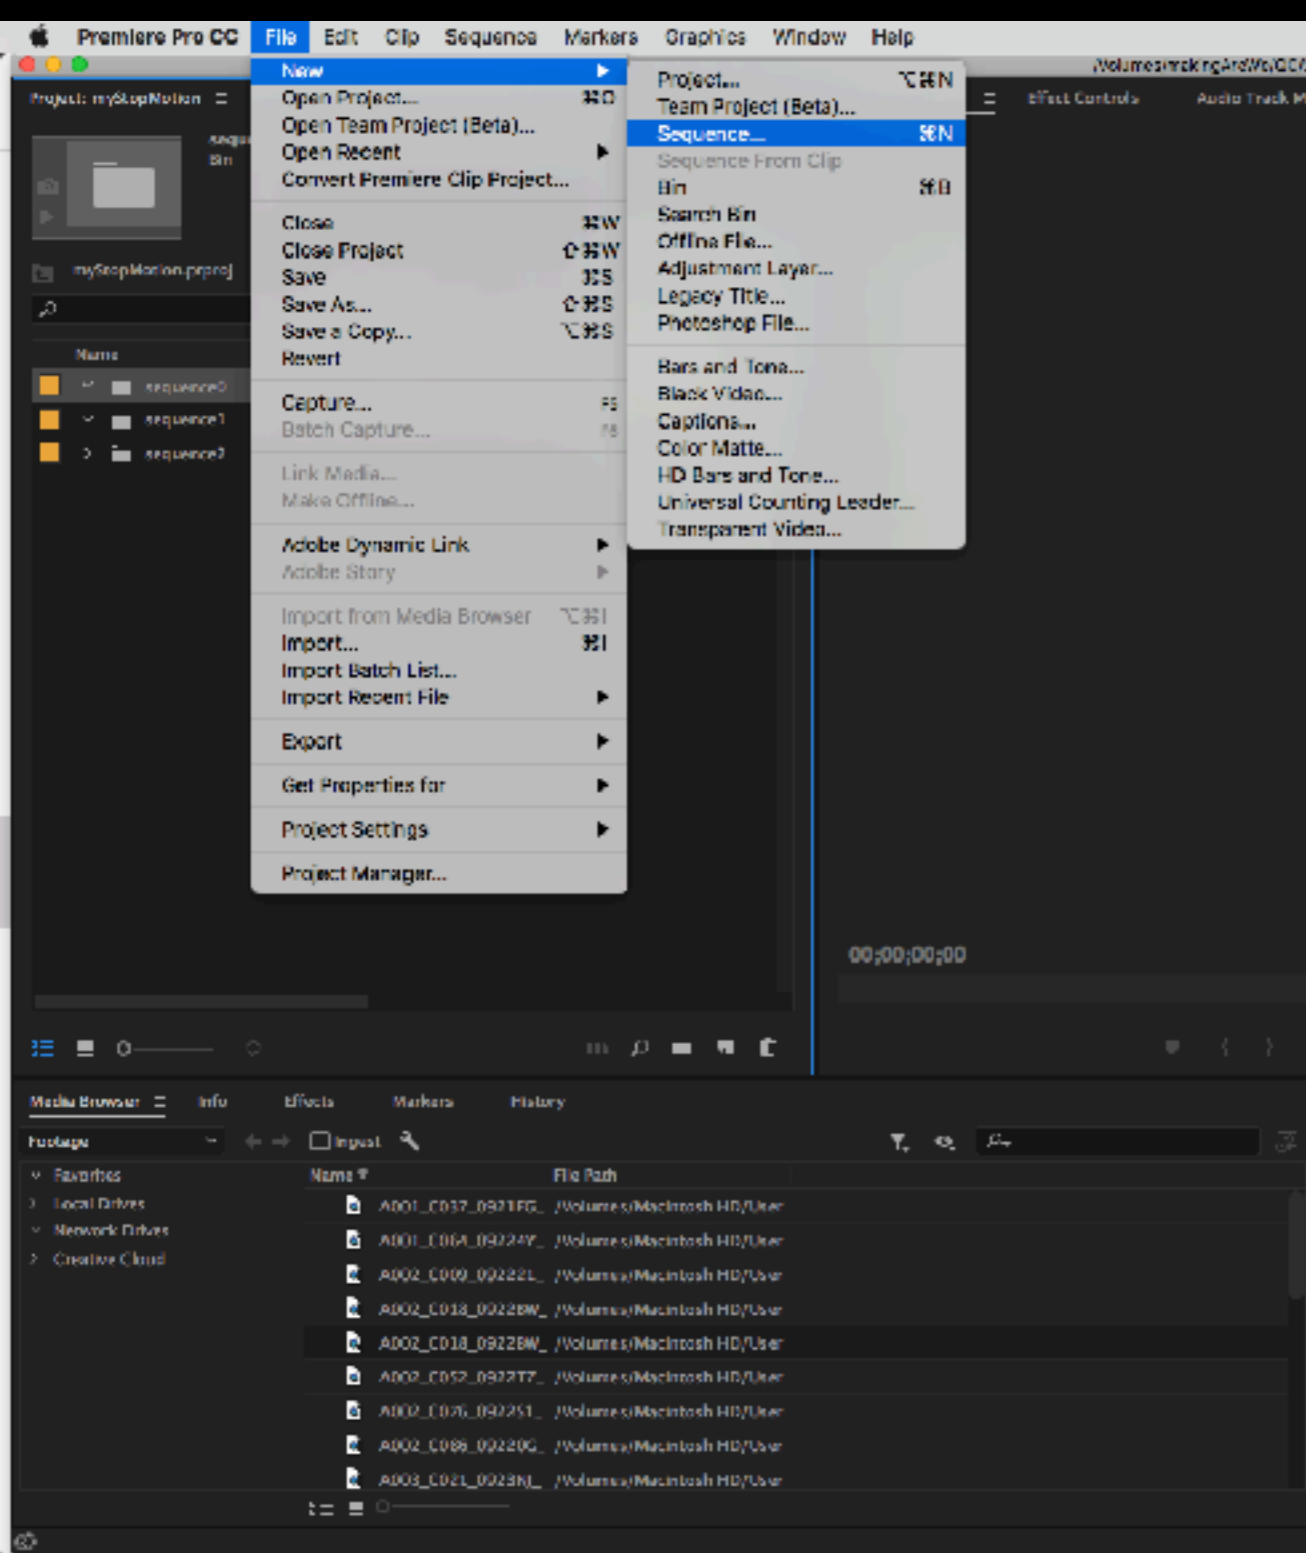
Premiere Pro CC File Edit Clip Sequence Markers Graphics Window Help

/Volumes/makingArtWo/QC/

Project: myStopMotion

myStopMotion.prproj

Name

sequence0

sequence1

sequence2

New ▶
Open Project... ⌘O
Open Team Project (Beta)...
Open Recent ▶
Convert Premiere Clip Project...

Close ⌘W
Close Project ⇧⌘W
Save ⌘S
Save As... ⇧⌘S
Save a Copy... ⌥⌘S
Revert

Capture... F5
Batch Capture... F6

Link Media...
Make Offline...

Adobe Dynamic Link ▶
Adobe Story ▶

Import from Media Browser ⌥⌘I
Import... ⌘I
Import Batch List...
Import Recent File ▶

Export ▶

Get Properties for ▶

Project Settings ▶

Project Manager...

Project... ⌥⌘N
Team Project (Beta)...
Sequence... ⌘N
Sequence From Clip
Bin ⌘B
Search Bin
Offline File...
Adjustment Layer...
Legacy Title...
Photoshop File...

Bars and Tone...
Black Video...
Captions...
Color Matte...
HD Bars and Tone...
Universal Counting Leader...
Transparent Video...

Effect Controls

Audio Track M

00;00;00;00

Media Browser Info Effects Markers History

Footage

Ingest

Favorites
Local Drives
Network Drives
Creative Cloud

| Name | File Path |
|---|---|
| A001_C037_0921FG_ | /Volumes/Macintosh HD/User |
| A001_C064_09224Y_ | /Volumes/Macintosh HD/User |
| A002_C009_09222L_ | /Volumes/Macintosh HD/User |
| A002_C018_0922BW_ | /Volumes/Macintosh HD/User |
| A002_C018_0922BW_ | /Volumes/Macintosh HD/User |
| A002_C052_0922T7_ | /Volumes/Macintosh HD/User |
| A002_C076_09225I_ | /Volumes/Macintosh HD/User |
| A002_C086_09220G_ | /Volumes/Macintosh HD/User |
| A003_C021_0923KJ_ | /Volumes/Macintosh HD/User |